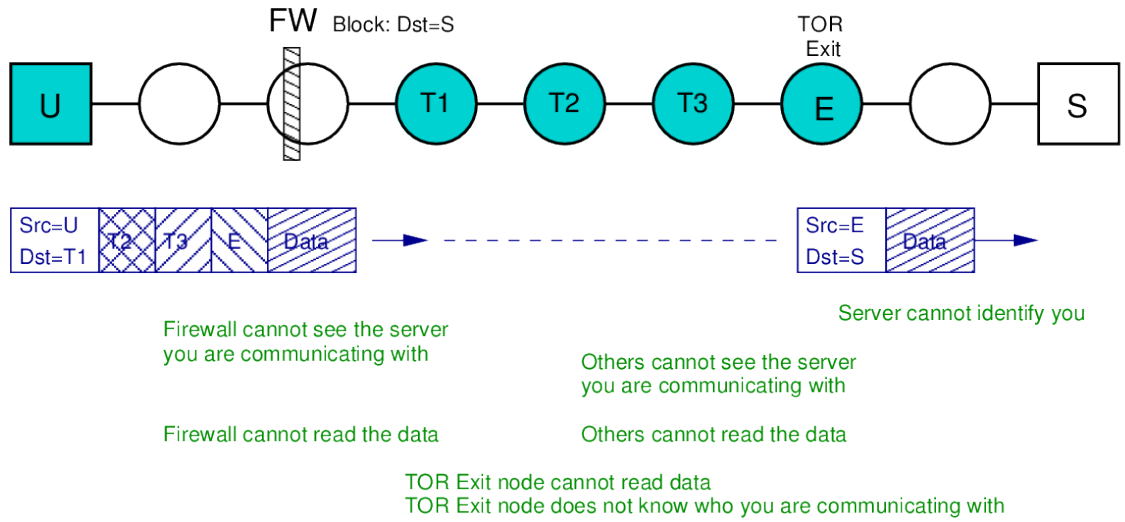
FW Block: Dst=S

TOR Exit

U

T1

T2

T3

E

S

Src=U Dst=T1

T2

T3

E

Data

Src=E Dst=S

Data

Server cannot identify you

Firewall cannot see the server you are communicating with

Others cannot see the server you are communicating with

Firewall cannot read the data

Others cannot read the data

TOR Exit node cannot read data
TOR Exit node does not know who you are communicating with